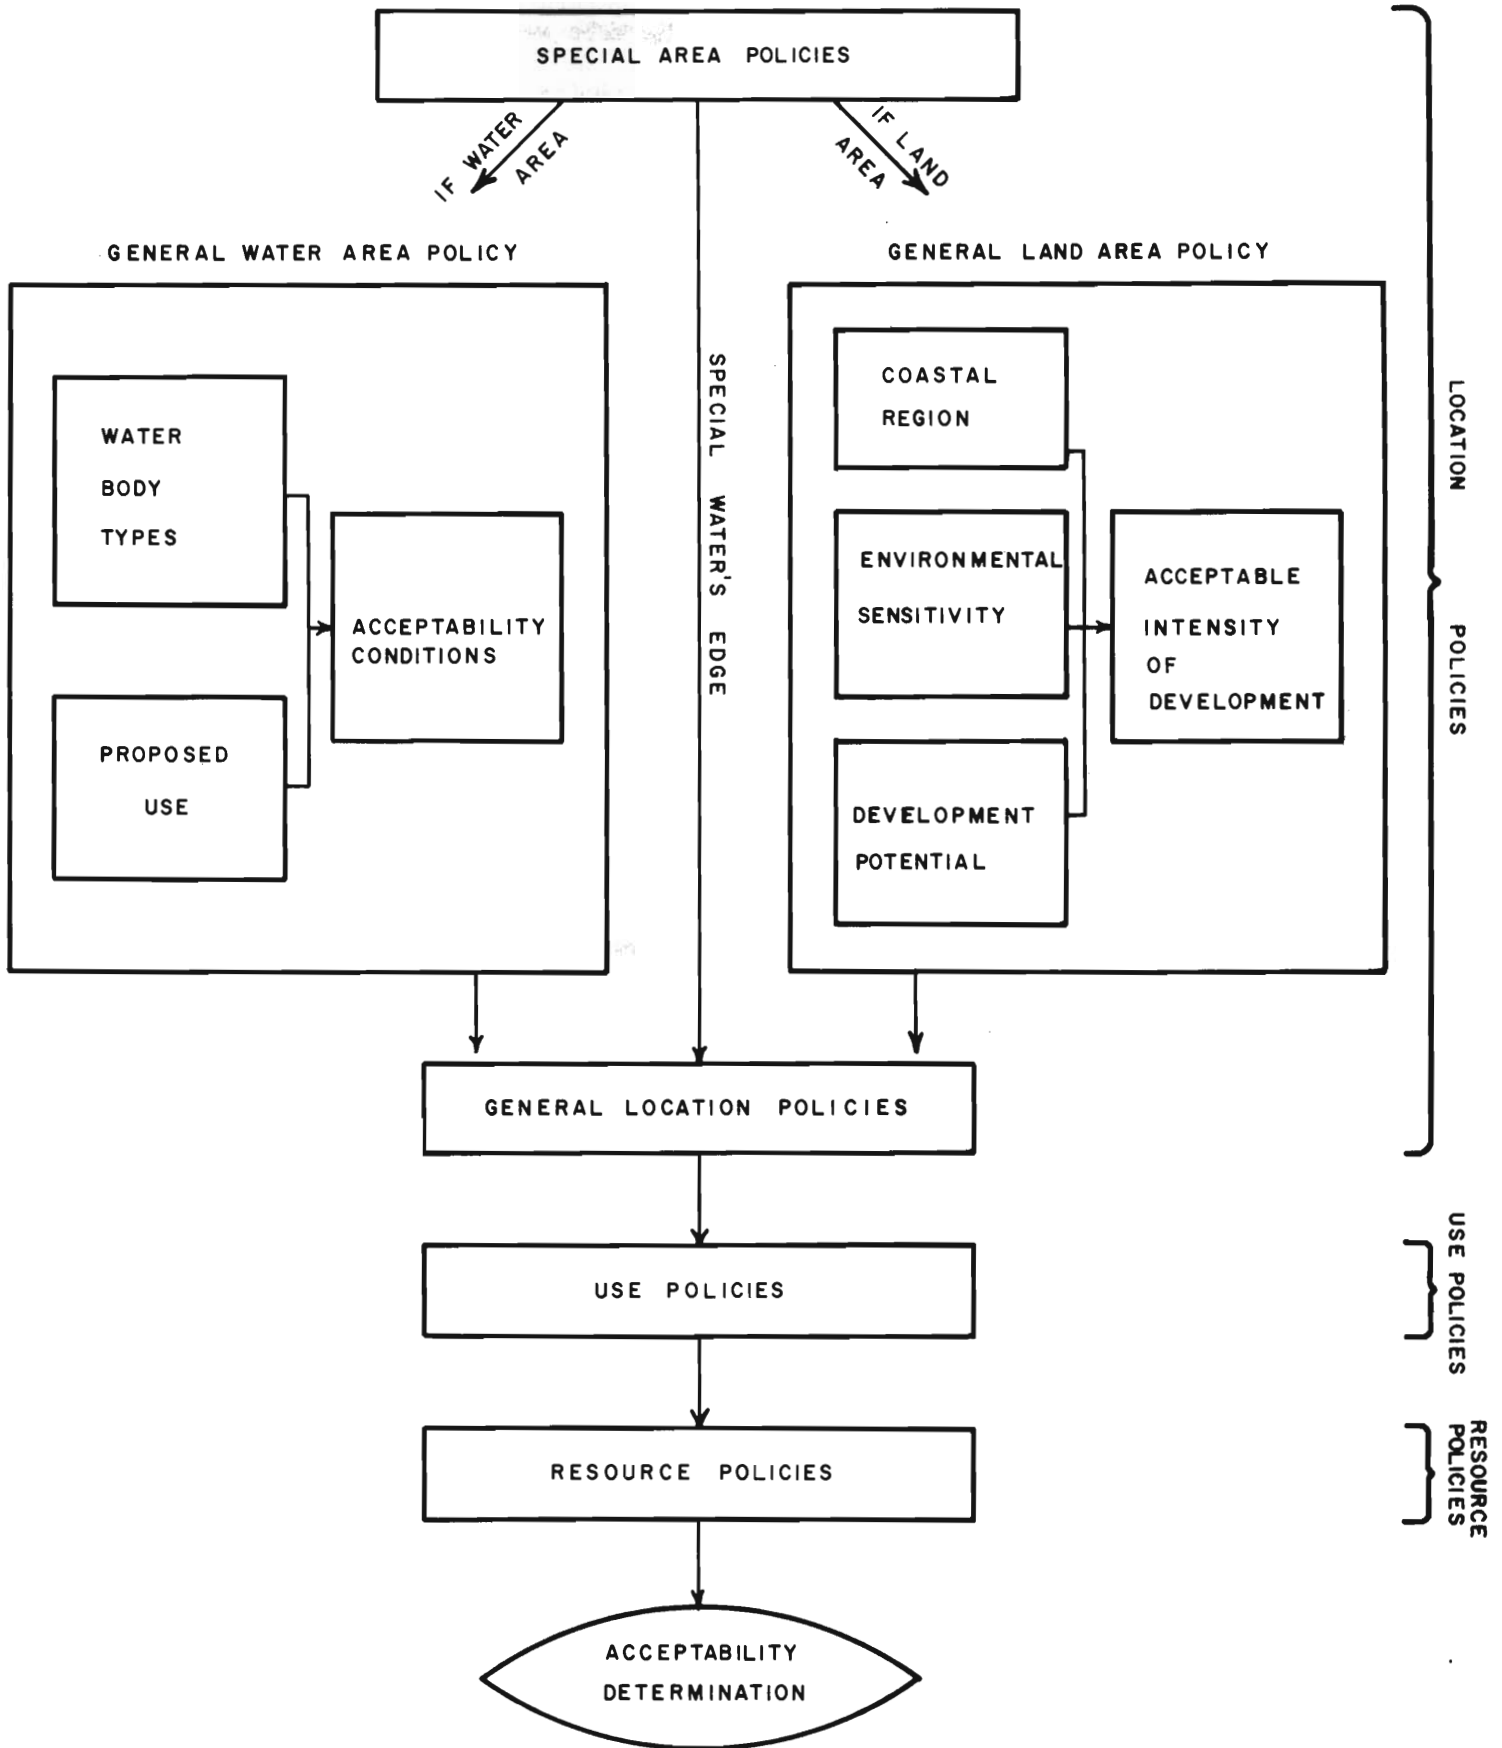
SPECIAL AREA POLICIES

IF WATER AREA

IF LAND AREA

GENERAL WATER AREA POLICY

WATER BODY TYPES

PROPOSED USE

ACCEPTABILITY CONDITIONS

SPECIAL WATER'S EDGE

GENERAL LAND AREA POLICY

COASTAL REGION

ENVIRONMENTAL SENSITIVITY

DEVELOPMENT POTENTIAL

ACCEPTABLE INTENSITY OF DEVELOPMENT

LOCATION POLICIES

GENERAL LOCATION POLICIES

USE POLICIES

USE POLICIES

RESOURCE POLICIES

RESOURCE POLICIES

ACCEPTABILITY DETERMINATION